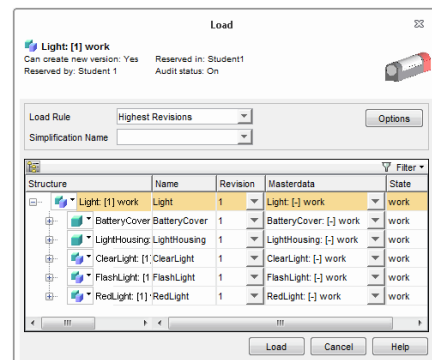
Load

Light: [1] work
Can create new version: Yes
Reserved in: Student1
Reserved by: Student 1
Audit status: On

Load Rule
Highest Revisions
Options
Simplification Name

Filter

| Structure | Name | Revision | Masterdata | State |
|---|---|---|---|---|
| Light: [1] work | Light | 1 | Light: [-] work | work |
| BatteryCover | BatteryCover | 1 | BatteryCover: [-] work | work |
| LightHousing: | LightHousing | 1 | LightHousing: [-] work | work |
| ClearLight: [1] | ClearLight | 1 | ClearLight: [-] work | work |
| FlashLight: [1 | FlashLight | 1 | FlashLight: [-] work | work |
| RedLight: [1] | RedLight | 1 | RedLight: [-] work | work |

Load
Cancel
Help